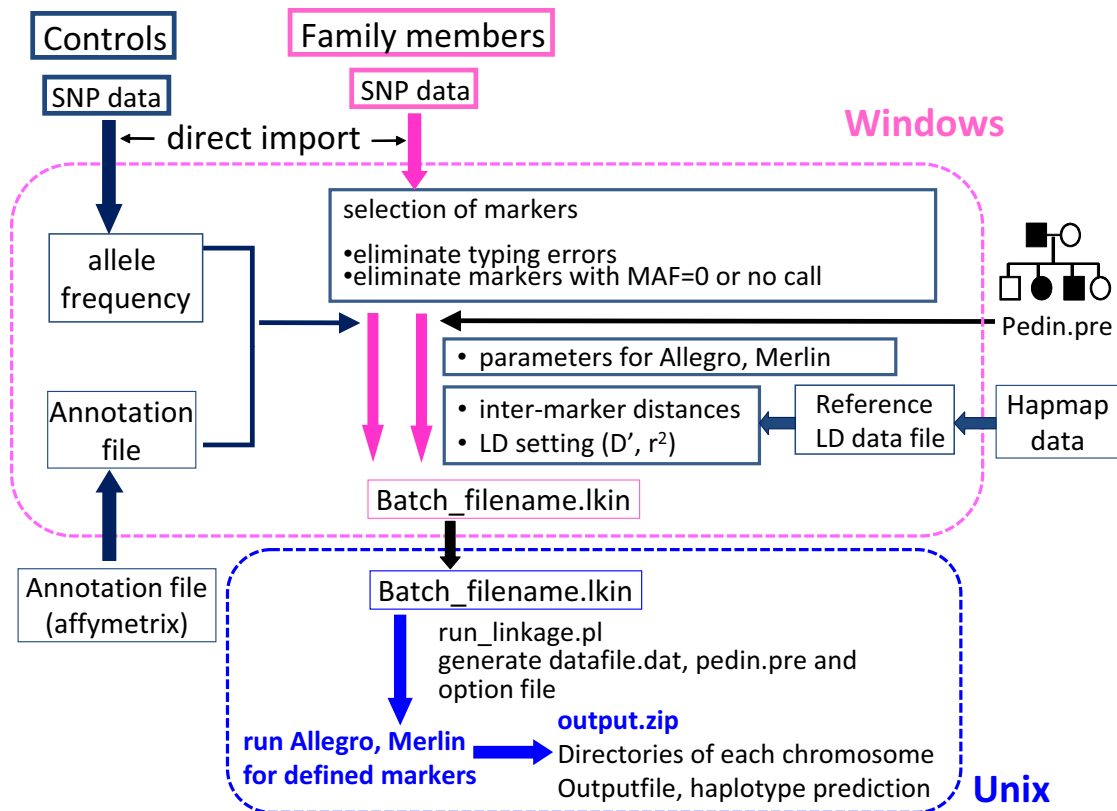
Controls

Family members

SNP data

SNP data

← direct import →

Windows

selection of markers

•eliminate typing errors
•eliminate markers with MAF=0 or no call

allele frequency

Pedin.pre

• parameters for Allegro, Merlin

Annotation file

• inter-marker distances
• LD setting (D', r$^2$)

Reference LD data file

Hapmap data

Batch_filename.lkin

Annotation file (affymetrix)

Batch_filename.lkin

run_linkage.pl
generate datafile.dat, pedin.pre and option file

run Allegro, Merlin for defined markers

output.zip
Directories of each chromosome
Outputfile, haplotype prediction

Unix